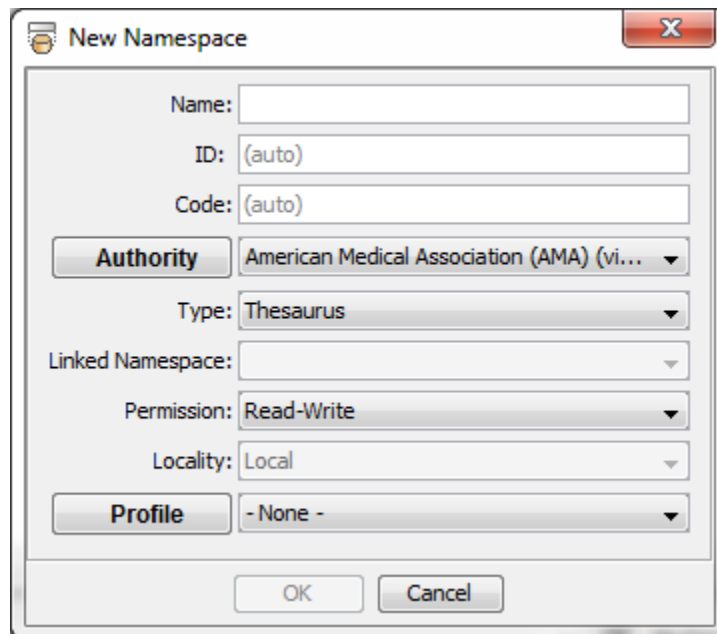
New Namespace

Name:

ID: (auto)

Code: (auto)

Authority American Medical Association (AMA) (vi...

Type: Thesaurus

Linked Namespace:

Permission: Read-Write

Locality: Local

Profile - None -

OK Cancel